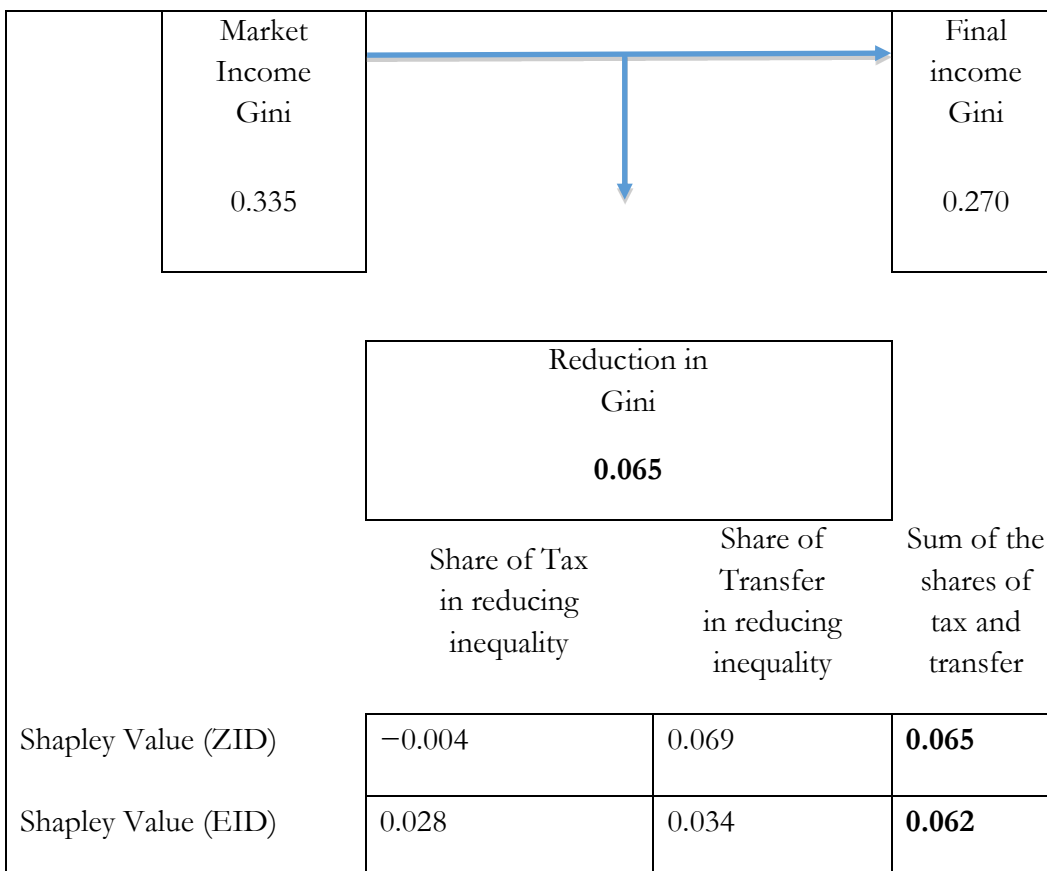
Market Income Gini

0.335

Final income Gini

0.270

Reduction in Gini

**0.065**

| | Share of Tax in reducing inequality | Share of Transfer in reducing inequality | Sum of the shares of tax and transfer |
|---|---|---|---|
| Shapley Value (ZID) | −0.004 | 0.069 | **0.065** |
| Shapley Value (EID) | 0.028 | 0.034 | **0.062** |